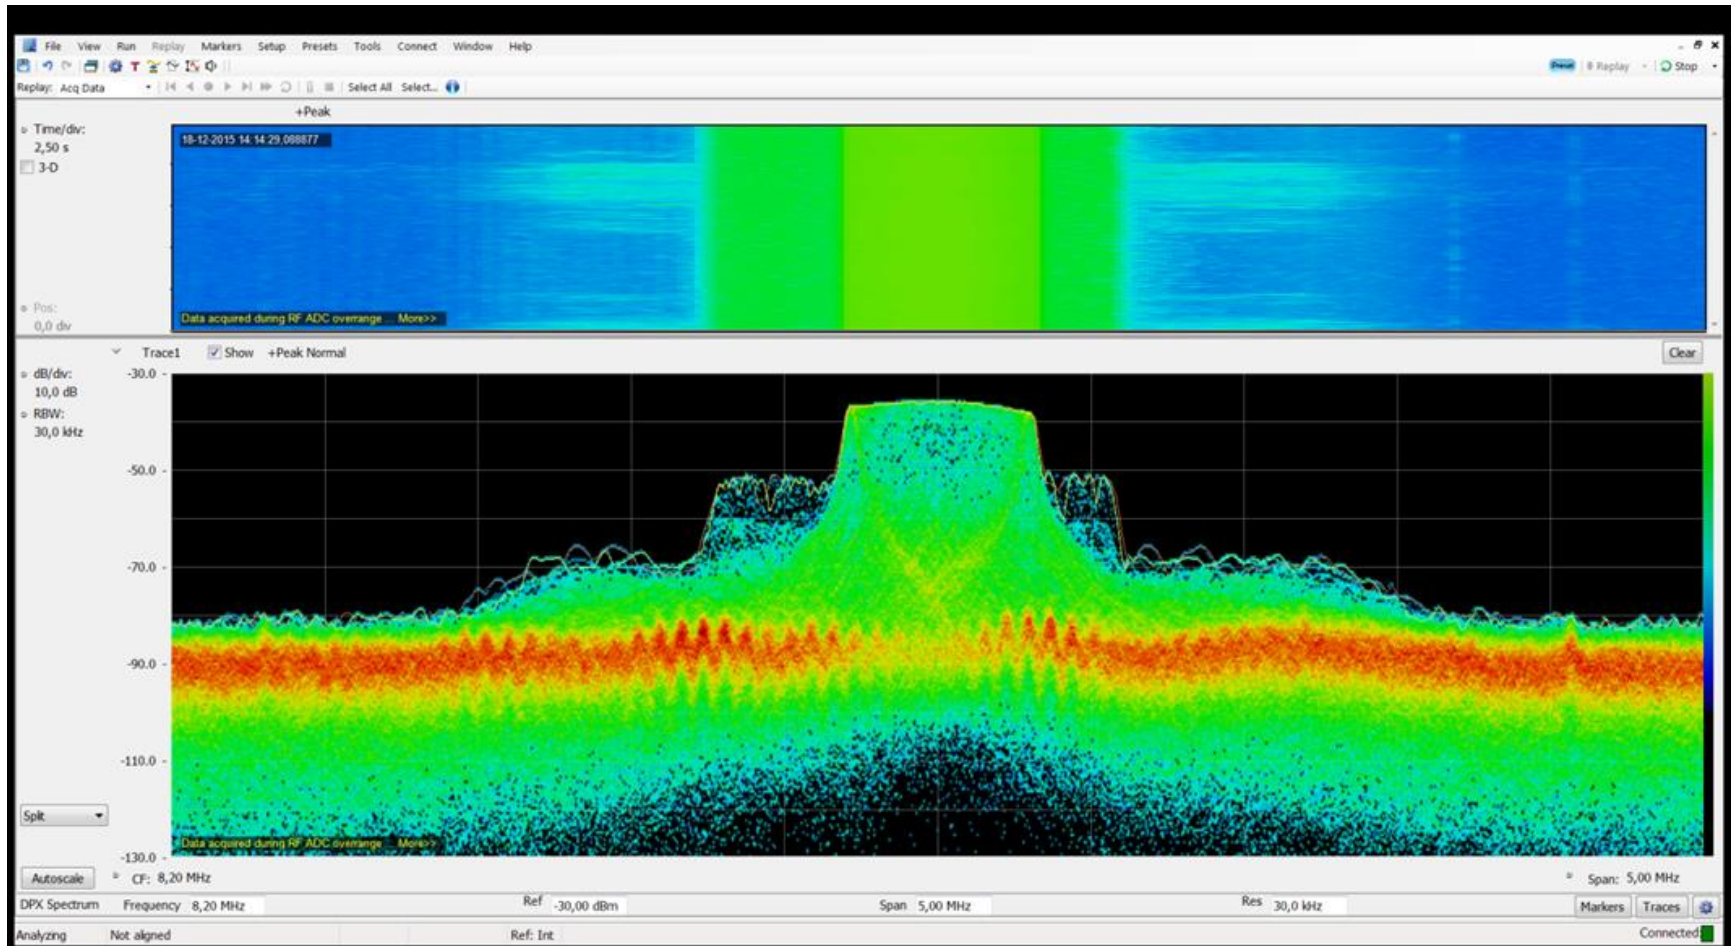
File View Run Replay Markers Setup Presets Tools Connect Window Help

Preset Replay Stop

Replay: Acq Data

Select All Select...

+Peak

Time/div:
2,50 s
3-D

18-12-2015 14:14:29.088877

Pos:
0,0 div

Data acquired during RF ADC overrange ... More>>

Trace1 Show +Peak Normal

Clear

dB/div:
10,0 dB
RBW:
30,0 kHz

-30.0
-50.0
-70.0
-90.0
-110.0
-130.0

Split

Data acquired during RF ADC overrange ... More>>

Autoscale

CF: 8,20 MHz

Span: 5,00 MHz

DPX Spectrum Frequency 8,20 MHz Ref -30,00 dBm Span 5,00 MHz Res 30,0 kHz Markers Traces

Analyzing Not aligned Ref: Int Connected